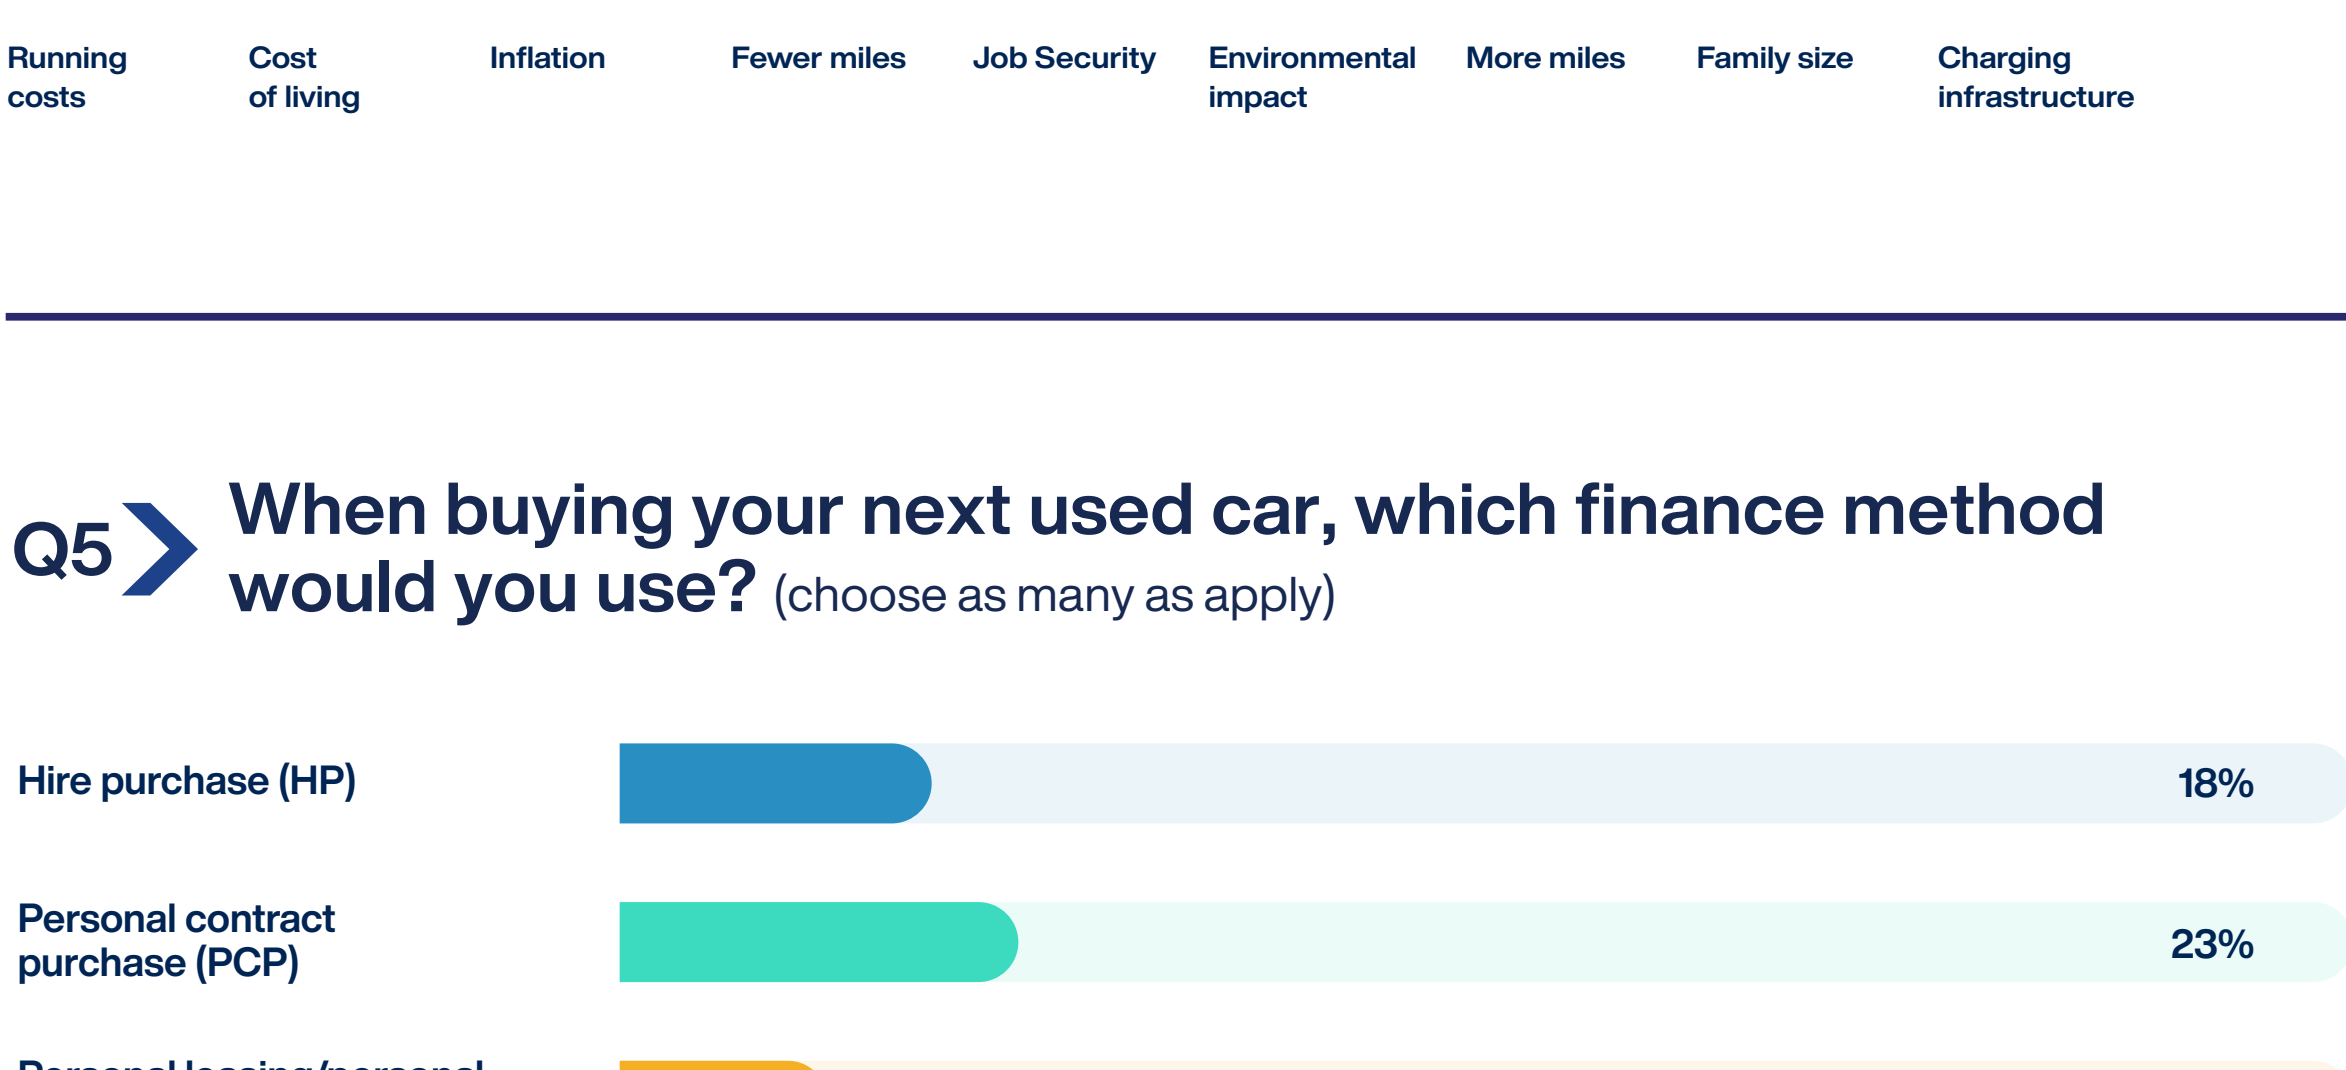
Running costs

Cost of living

Inflation

Fewer miles

Job Security

Environmental impact

More miles

Family size

Charging infrastructure

Q5 When buying your next used car, which finance method would you use? (choose as many as apply)

Hire purchase (HP) 18%

Personal contract purchase (PCP) 23%

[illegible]